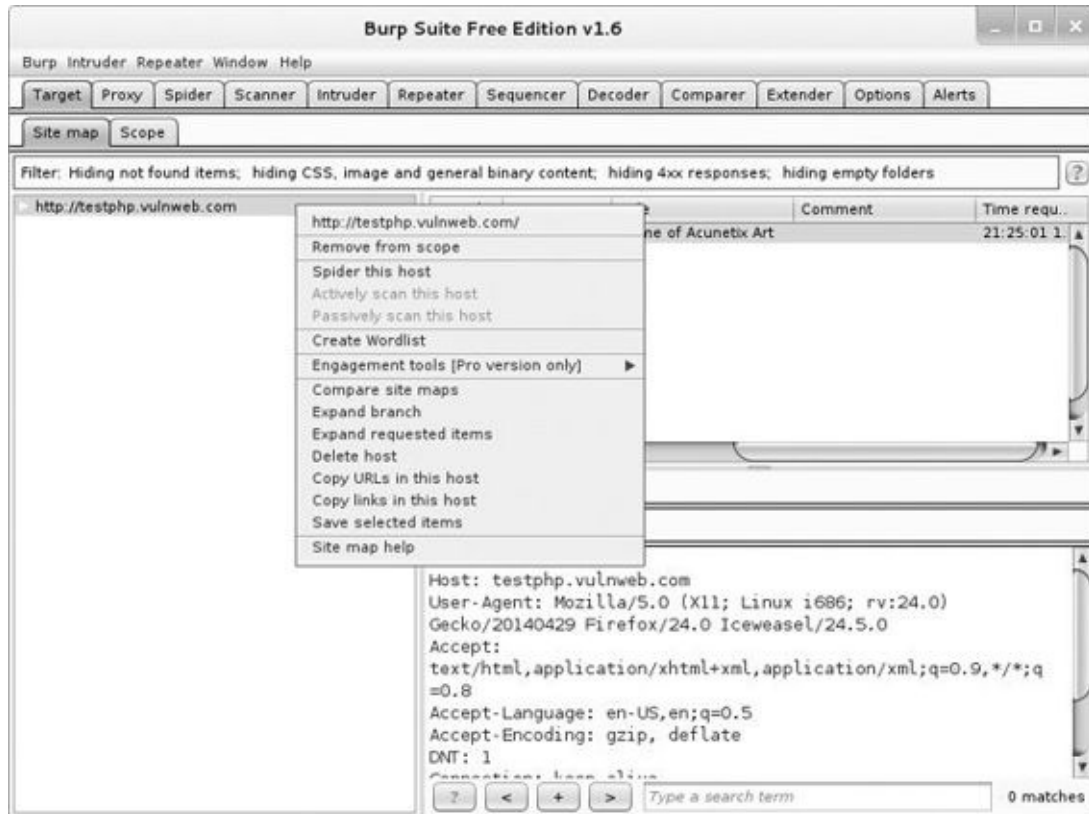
Burp Suite Free Edition v1.6

Burp Intruder Repeater Window Help

Target Proxy Spider Scanner Intruder Repeater Sequencer Decoder Comparer Extender Options Alerts

Site map Scope

Filter: Hiding not found items; hiding CSS, image and general binary content; hiding 4xx responses; hiding empty folders

?

http://testphp.vulnweb.com

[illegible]e | Comment | Time requ..

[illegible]ne of Acunetix Art | | 21:25:01 1.

http://testphp.vulnweb.com/
Remove from scope
Spider this host
Actively scan this host
Passively scan this host
Create Wordlist
Engagement tools [Pro version only]
Compare site maps
Expand branch
Expand requested items
Delete host
Copy URLs in this host
Copy links in this host
Save selected items
Site map help

Host: testphp.vulnweb.com
User-Agent: Mozilla/5.0 (X11; Linux i686; rv:24.0) Gecko/20140429 Firefox/24.0 Iceweasel/24.5.0
Accept: text/html,application/xhtml+xml,application/xml;q=0.9,*/*;q=0.8
Accept-Language: en-US,en;q=0.5
Accept-Encoding: gzip, deflate
DNT: 1
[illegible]

? < + > Type a search term 0 matches